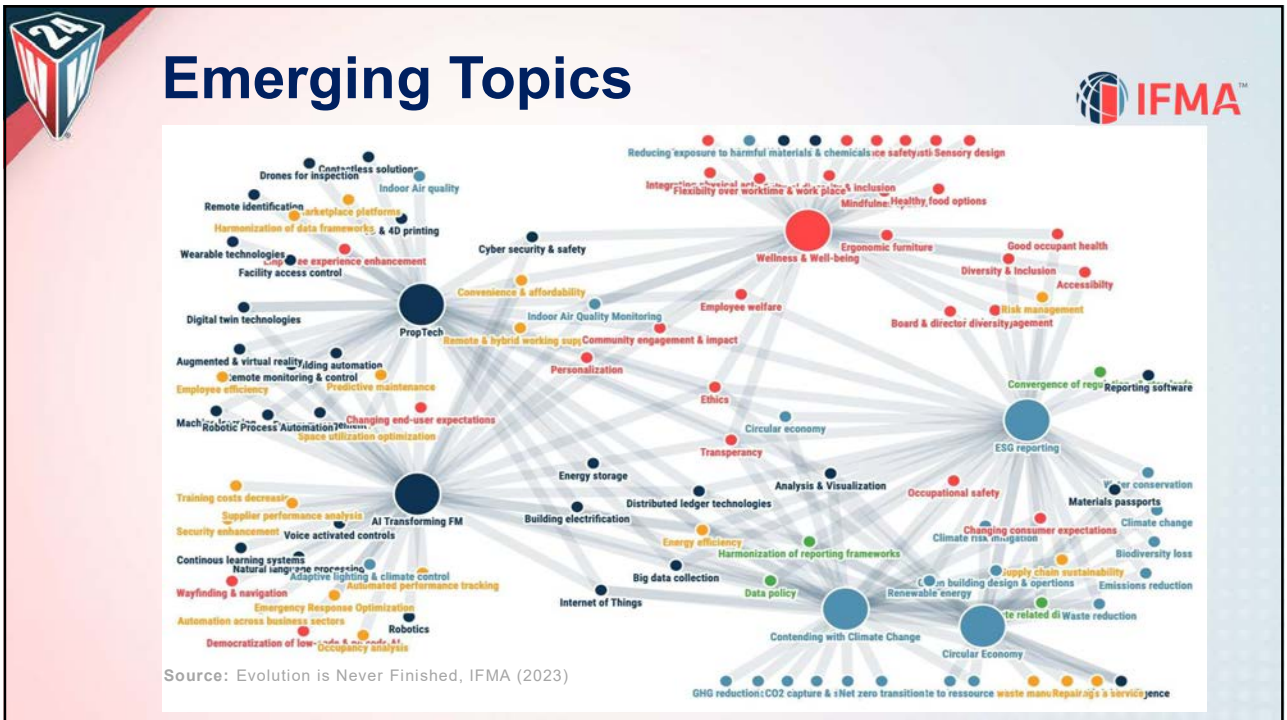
Emerging Topics

IFMA

Reducing exposure to harmful materials & chemicals
Sensory design
Integration physical act
Flexibility over worktime & work place
& inclusion
Mindfulness
Healthy food options
Wellness & Well-being
Ergonomic furniture
Good occupant health
Diversity & Inclusion
Accessibility
Risk management
Board & director diversity
Employee welfare
Community engagement & impact
Personalization
Ethics
Transparency
Circular economy
Contactless solutions
Drones for inspection
Indoor Air quality
Remote identification
Marketplace platforms
Harmonization of data frameworks
& 4D printing
Wearable technologies
Employee experience enhancement
Facility access control
Cyber security & safety
Convenience & affordability
Indoor Air Quality Monitoring
Remote & hybrid working
PropTech
Digital twin technologies
Augmented & virtual reality
Building automation
Remote monitoring & control
Employee efficiency
Predictive maintenance
Changing end-user expectations
Machine
Robotic Process Automation
Space utilization optimization
Convergence of regu
Reporting software
ESG reporting
Water conservation
Materials passports
Climate change
Occupational safety
Changing consumer expectations
Climate risk mitigation
Biodiversity loss
Supply chain sustainability
Emissions reduction
Green building design & opertions
Renewable energy
related di
Waste reduction
Energy storage
Analysis & Visualization
Distributed ledger technologies
Building electrification
Training costs decrease
Supplier performance analysis
AI Transforming FM
Security enhancement
Voice activated controls
Continous learning systems
Natural language processing
Adaptive lighting & climate control
Wayfinding & navigation
Automated performance tracking
Emergency Response Optimization
Automation across business sectors
Robotics
Democratization of low-code & no-code AI
Occupancy analysis
Energy efficiency
Harmonization of reporting frameworks
Big data collection
Data policy
Internet of Things
Contending with Climate Change
Circular Economy
GHG reduction
CO2 capture &
Net zero transition
to ressource
waste manu
Repairing & service
ence

Source: Evolution is Never Finished, IFMA (2023)